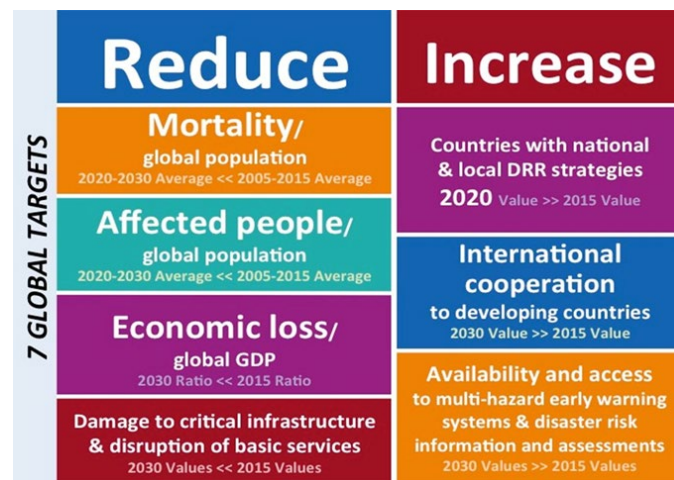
7 GLOBAL TARGETS

Reduce

Mortality/
global population
2020-2030 Average << 2005-2015 Average

Affected people/
global population
2020-2030 Average << 2005-2015 Average

Economic loss/
global GDP
2030 Ratio << 2015 Ratio

Damage to critical infrastructure & disruption of basic services
2030 Values << 2015 Values

Increase

Countries with national & local DRR strategies
2020 Value >> 2015 Value

International cooperation
to developing countries
2030 Value >> 2015 Value

Availability and access
to multi-hazard early warning systems & disaster risk information and assessments
2030 Values >> 2015 Values